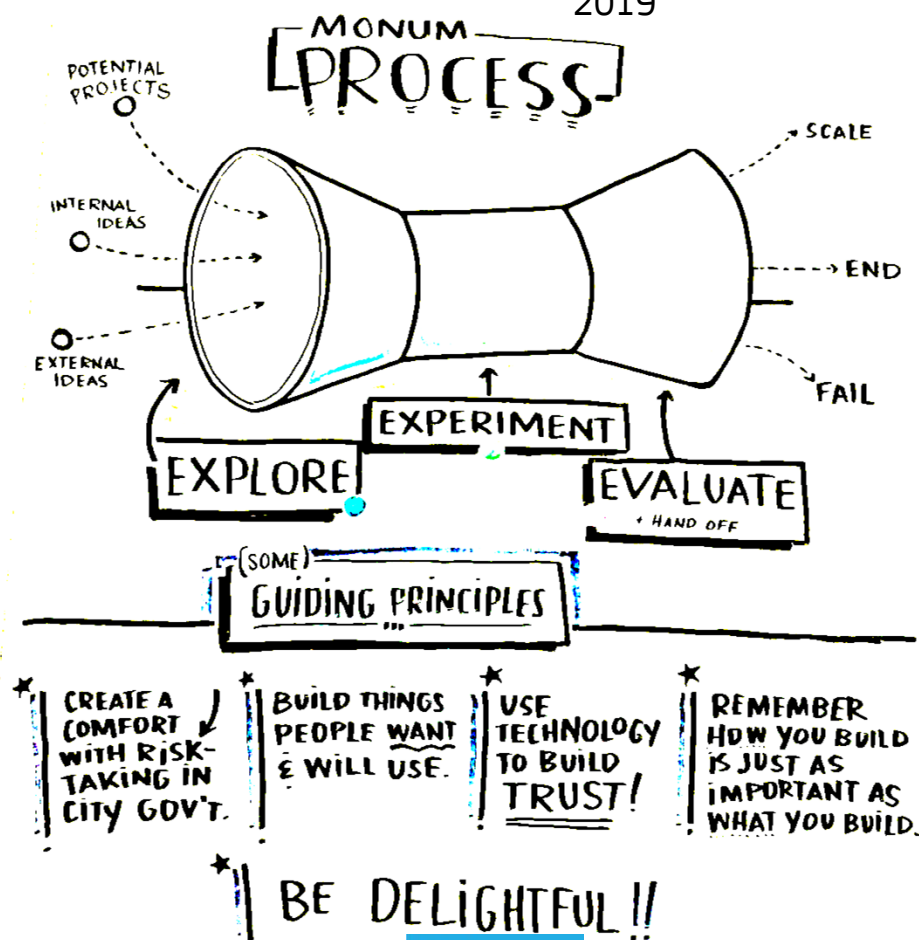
2019

MONUM
PROCESS

POTENTIAL PROJECTS

INTERNAL IDEAS

EXTERNAL IDEAS

SCALE

END

FAIL

EXPERIMENT

EXPLORE

EVALUATE
+ HAND OFF

(SOME)
GUIDING PRINCIPLES

CREATE A COMFORT WITH RISK-TAKING IN CITY GOV'T.

BUILD THINGS PEOPLE WANT & WILL USE.

USE TECHNOLOGY TO BUILD TRUST!

REMEMBER HOW YOU BUILD IS JUST AS IMPORTANT AS WHAT YOU BUILD.

BE DELIGHTFUL!!